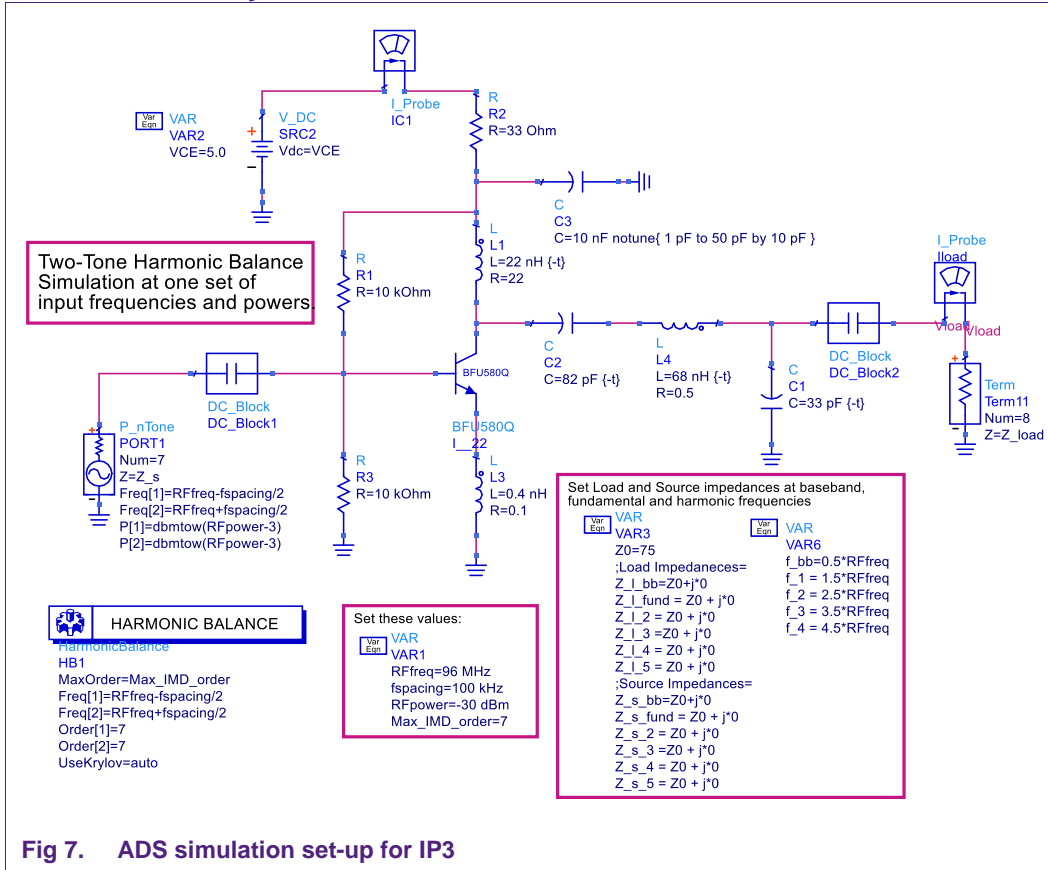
Var Eqn VAR
VAR2
VCE=5.0

V_DC
SRC2
Vdc=VCE

I_Probe
IC1

R
R2
R=33 Ohm

C
C3
C=10 nF notune{ 1 pF to 50 pF by 10 pF }

Two-Tone Harmonic Balance Simulation at one set of input frequencies and powers.

R
R1
R=10 kOhm

L
L1
L=22 nH {-t}
R=22

I_Probe
Iload

Vload Vload

C
C2
C=82 pF {-t}

L
L4
L=68 nH {-t}
R=0.5

DC_Block
DC_Block2

C
C1
C=33 pF {-t}

Term
Term11
Num=8
Z=Z_load

BFU580Q

DC_Block
DC_Block1

P_nTone
PORT1
Num=7
Z=Z_s
Freq[1]=RFfreq-fspacing/2
Freq[2]=RFfreq+fspacing/2
P[1]=dbmtow(RFpower-3)
P[2]=dbmtow(RFpower-3)

R
R3
R=10 kOhm

BFU580Q
I__22

L
L3
L=0.4 nH
R=0.1

Set Load and Source impedances at baseband, fundamental and harmonic frequencies

Var Eqn VAR
VAR3
Z0=75
;Load Impedaneces=
Z_l_bb=Z0+j*0
Z_l_fund = Z0 + j*0
Z_l_2 = Z0 + j*0
Z_l_3 =Z0 + j*0
Z_l_4 = Z0 + j*0
Z_l_5 = Z0 + j*0
;Source Impedances=
Z_s_bb=Z0+j*0
Z_s_fund = Z0 + j*0
Z_s_2 = Z0 + j*0
Z_s_3 =Z0 + j*0
Z_s_4 = Z0 + j*0
Z_s_5 = Z0 + j*0

Var Eqn VAR
VAR6
f_bb=0.5*RFfreq
f_1 = 1.5*RFfreq
f_2 = 2.5*RFfreq
f_3 = 3.5*RFfreq
f_4 = 4.5*RFfreq

HARMONIC BALANCE
HarmonicBalance
HB1
MaxOrder=Max_IMD_order
Freq[1]=RFfreq-fspacing/2
Freq[2]=RFfreq+fspacing/2
Order[1]=7
Order[2]=7
UseKrylov=auto

Set these values:
Var Eqn VAR
VAR1
RFfreq=96 MHz
fspacing=100 kHz
RFpower=-30 dBm
Max_IMD_order=7

Fig 7. ADS simulation set-up for IP3